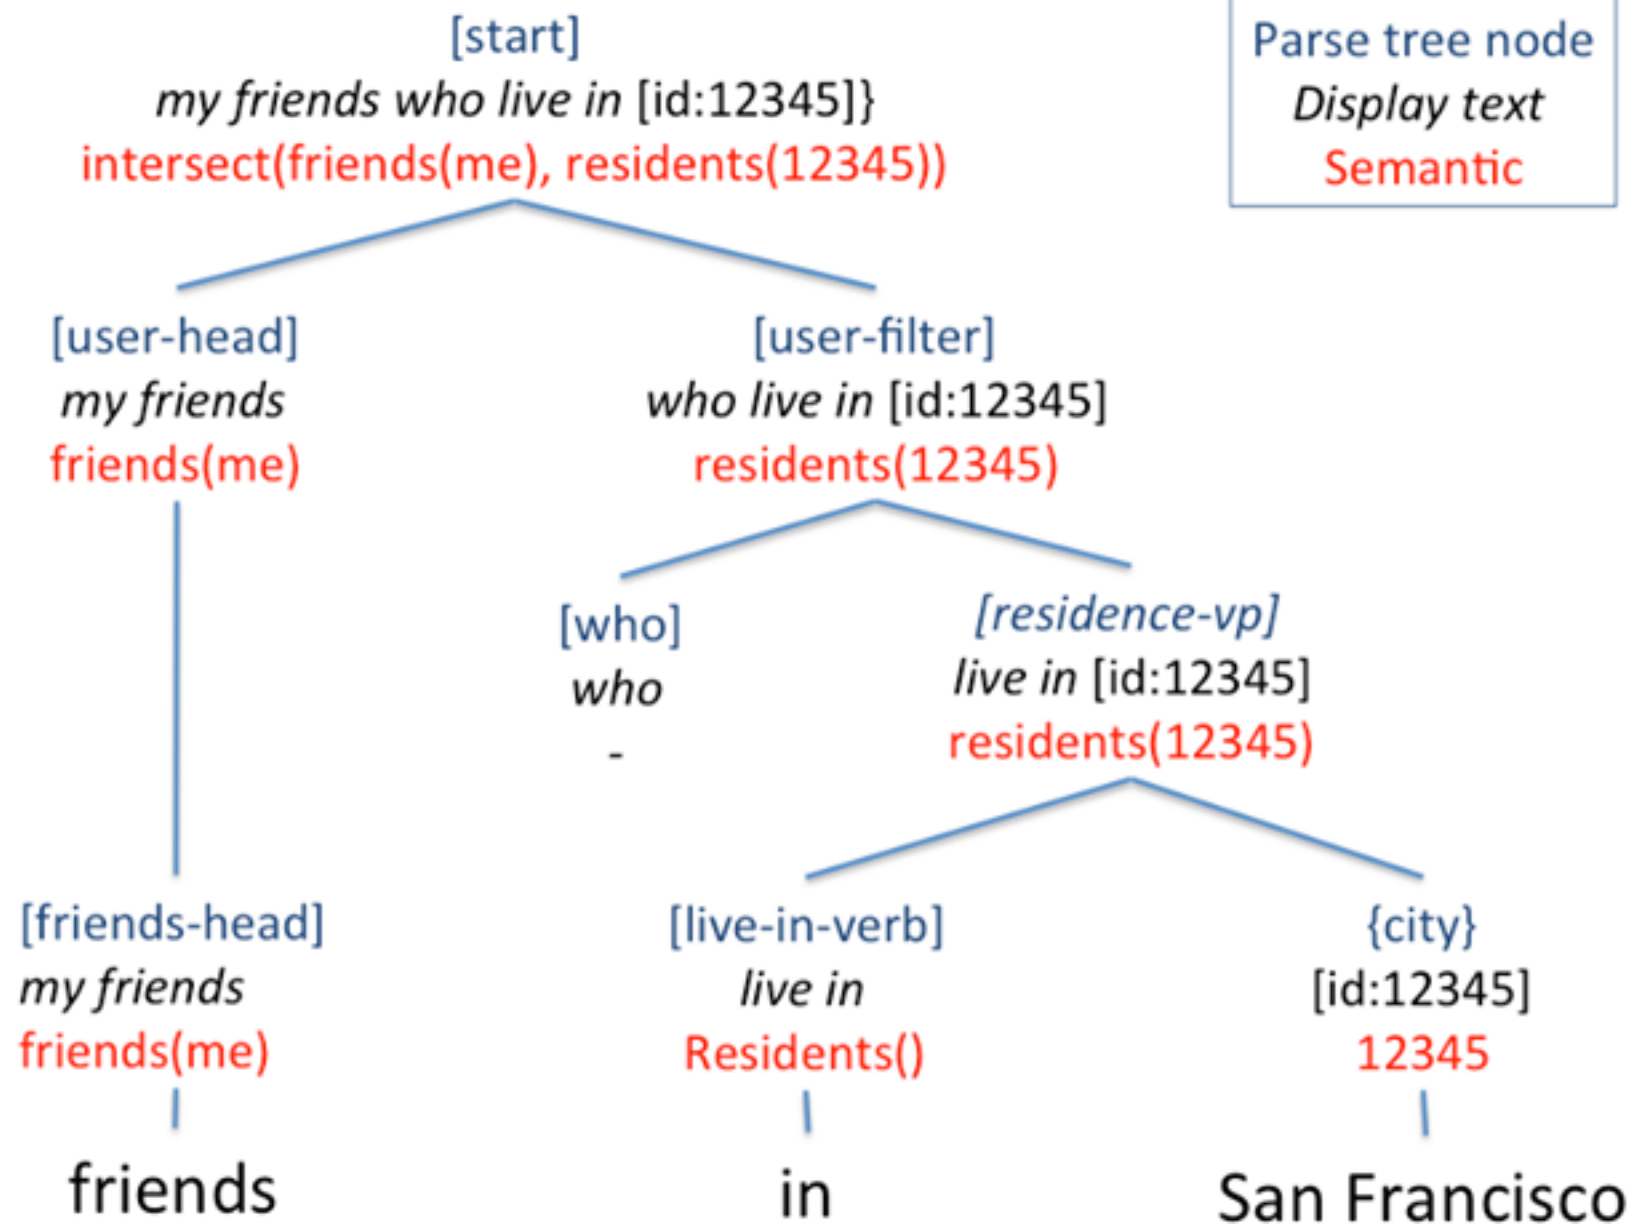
[start]
*my friends who live in* [id:12345]}
intersect(friends(me), residents(12345))

Parse tree node
*Display text*
Semantic

[user-head]
*my friends*
friends(me)

[user-filter]
*who live in* [id:12345]
residents(12345)

[who]
*who*
-

*[residence-vp]*
*live in* [id:12345]
residents(12345)

[friends-head]
*my friends*
friends(me)

[live-in-verb]
*live in*
Residents()

{city}
[id:12345]
12345

friends

in

San Francisco